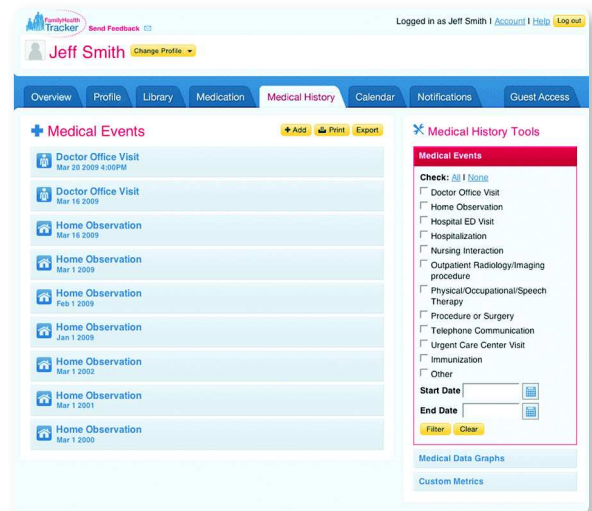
Family Health Tracker Send Feedback

Logged in as Jeff Smith | Account | Help Log out

Jeff Smith Change Profile

Overview Profile Library Medication Medical History Calendar Notifications Guest Access

Medical Events

+ Add Print Export

Doctor Office Visit
Mar 20 2009 4:00PM

Doctor Office Visit
Mar 16 2009

Home Observation
Mar 16 2009

Home Observation
Mar 1 2009

Home Observation
Feb 1 2009

Home Observation
Jan 1 2009

Home Observation
Mar 1 2002

Home Observation
Mar 1 2001

Home Observation
Mar 1 2000

Medical History Tools

Medical Events

Check: All | None

Doctor Office Visit
Home Observation
Hospital ED Visit
Hospitalization
Nursing Interaction
Outpatient Radiology/Imaging procedure
Physical/Occupational/Speech Therapy
Procedure or Surgery
Telephone Communication
Urgent Care Center Visit
Immunization
Other

Start Date

End Date

Filter Clear

Medical Data Graphs

Custom Metrics